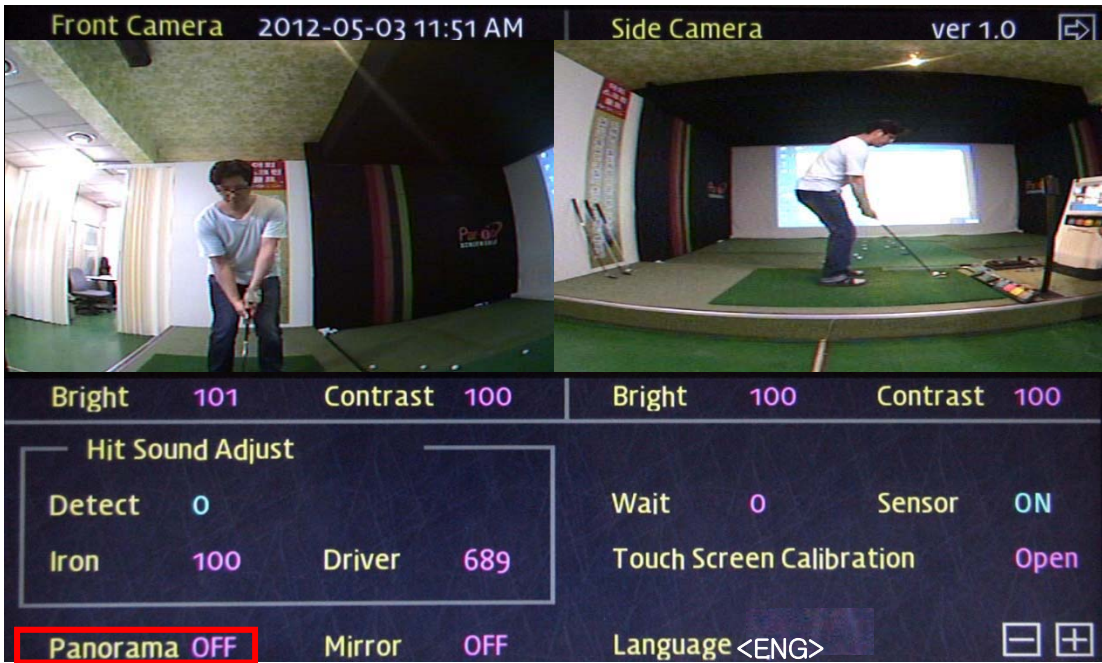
Front Camera 2012-05-03 11:51 AM

Side Camera ver 1.0

Bright 101 Contrast 100

Bright 100 Contrast 100

Hit Sound Adjust

Detect 0

Iron 100 Driver 689

Wait 0 Sensor ON

Touch Screen Calibration Open

Panorama OFF Mirror OFF

Language <ENG>